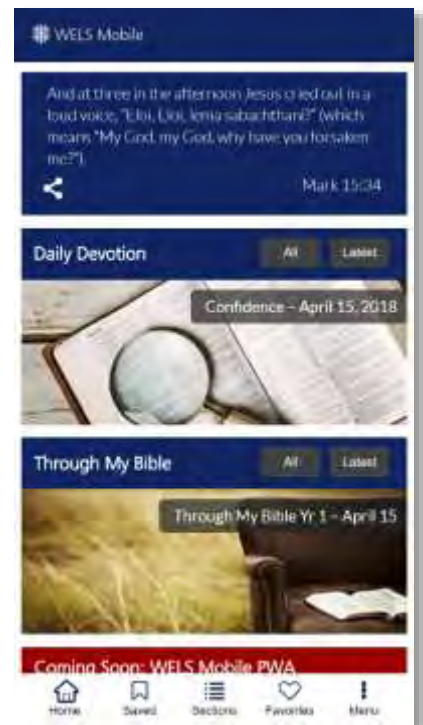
WELS Mobile

And at three in the afternoon Jesus cried out in a loud voice, "Eloi, Eloi, lema sabachthani?" (which means "My God, my God, why have you forsaken me?").

Mark 15:34

Daily Devotion

All

Latest

Confidence – April 15, 2018

Through My Bible

All

Latest

Through My Bible Yr 1 – April 15

Coming Soon: WELS Mobile PWA

Home

Saved

Sections

Favorites

Menu